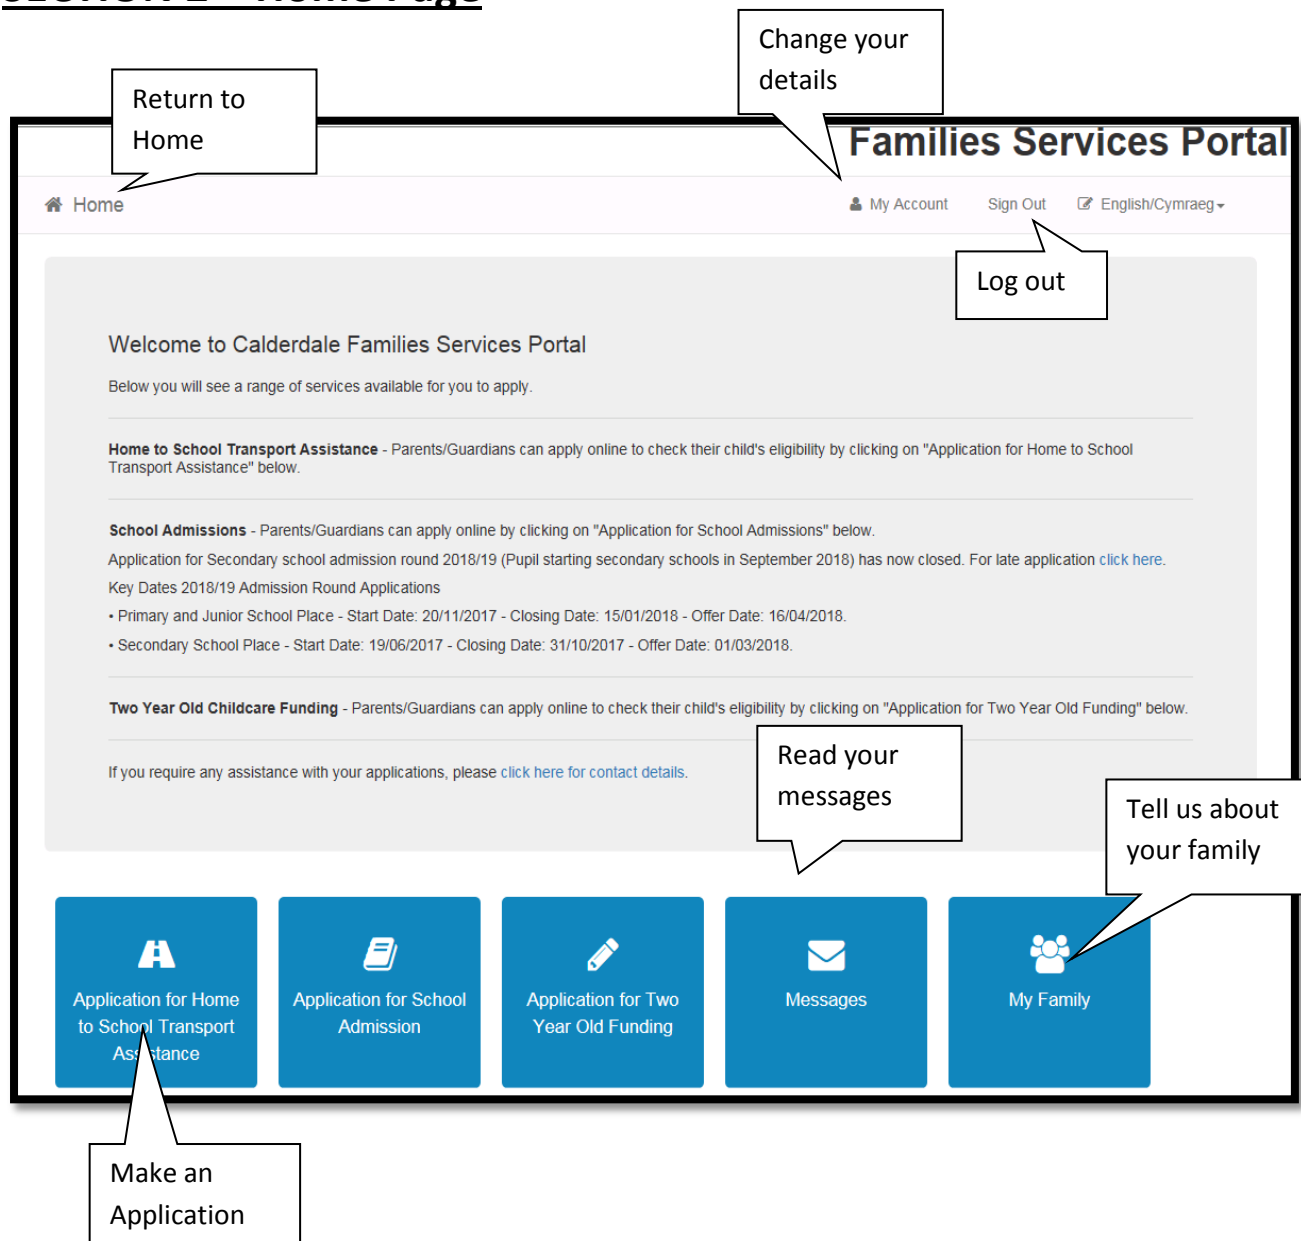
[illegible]

Change your details

Return to Home

Families Services Portal

Home

My Account Sign Out English/Cymraeg

Log out

Welcome to Calderdale Families Services Portal

Below you will see a range of services available for you to apply.

**Home to School Transport Assistance** - Parents/Guardians can apply online to check their child's eligibility by clicking on "Application for Home to School Transport Assistance" below.

**School Admissions** - Parents/Guardians can apply online by clicking on "Application for School Admissions" below.

Application for Secondary school admission round 2018/19 (Pupil starting secondary schools in September 2018) has now closed. For late application click here.

Key Dates 2018/19 Admission Round Applications

• Primary and Junior School Place - Start Date: 20/11/2017 - Closing Date: 15/01/2018 - Offer Date: 16/04/2018.

• Secondary School Place - Start Date: 19/06/2017 - Closing Date: 31/10/2017 - Offer Date: 01/03/2018.

**Two Year Old Childcare Funding** - Parents/Guardians can apply online to check their child's eligibility by clicking on "Application for Two Year Old Funding" below.

If you require any assistance with your applications, please click here for contact details.

Read your messages

Tell us about your family

Application for Home to School Transport Assistance

Application for School Admission

Application for Two Year Old Funding

Messages

My Family

Make an Application